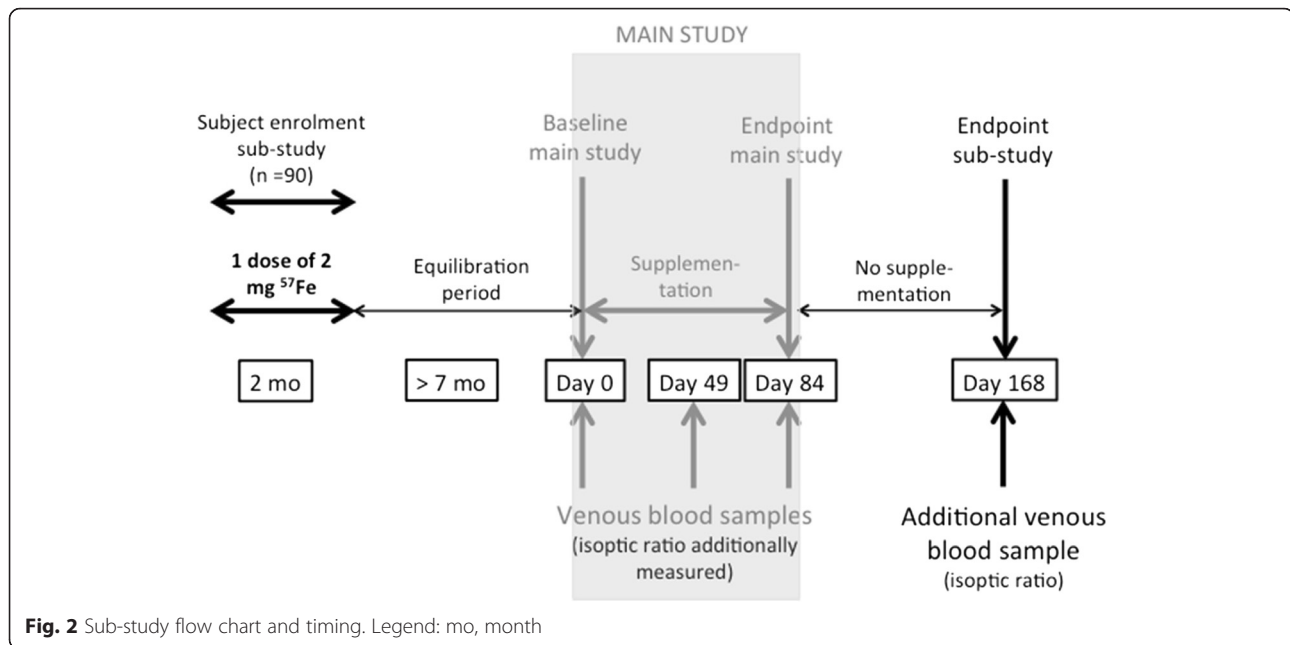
MAIN STUDY

Subject enrolment sub-study (n =90)

Baseline main study

Endpoint main study

Endpoint sub-study

1 dose of 2 mg $^{57}$Fe

Equilibration period

Supplementation

No supplementation

2 mo

> 7 mo

Day 0

Day 49

Day 84

Day 168

Venous blood samples (isoptic ratio additionally measured)

Additional venous blood sample (isoptic ratio)

**Fig. 2** Sub-study flow chart and timing. Legend: mo, month